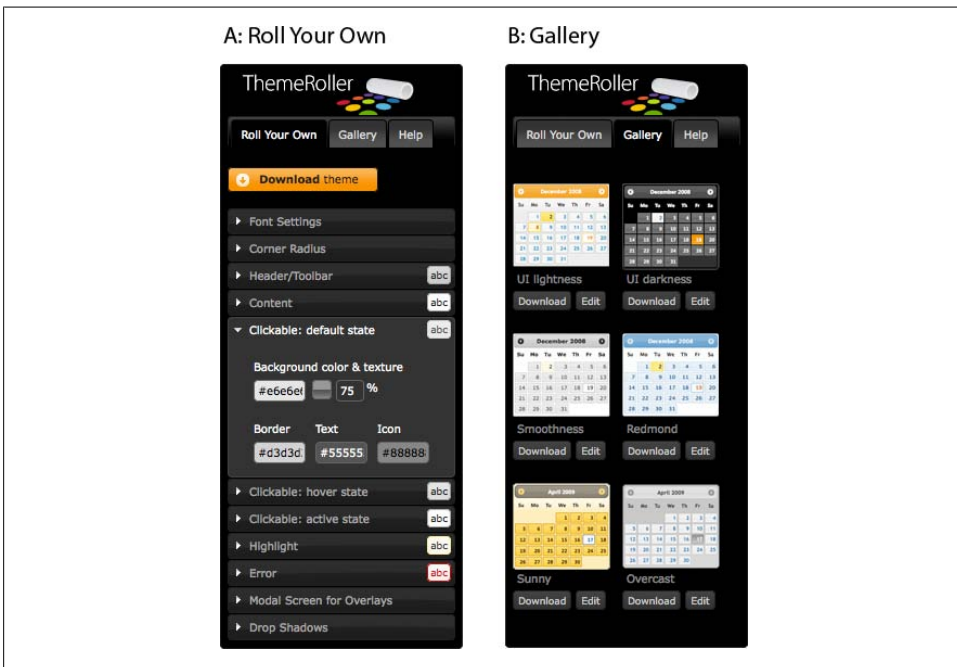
A: Roll Your Own

ThemeRoller

Roll Your Own | Gallery | Help

Download theme

Font Settings

Corner Radius

Header/Toolbar abc

Content abc

Clickable: default state abc

Background color & texture

#e6e6e6 75 %

Border Text Icon

#d3d3d3 #55555 #88888

Clickable: hover state abc

Clickable: active state abc

Highlight abc

Error abc

Modal Screen for Overlays

Drop Shadows

B: Gallery

ThemeRoller

Roll Your Own | Gallery | Help

December 2008

UI lightness

Download Edit

December 2008

UI darkness

Download Edit

December 2008

Smoothness

Download Edit

December 2008

Redmond

Download Edit

April 2009

Sunny

Download Edit

April 2009

Overcast

Download Edit